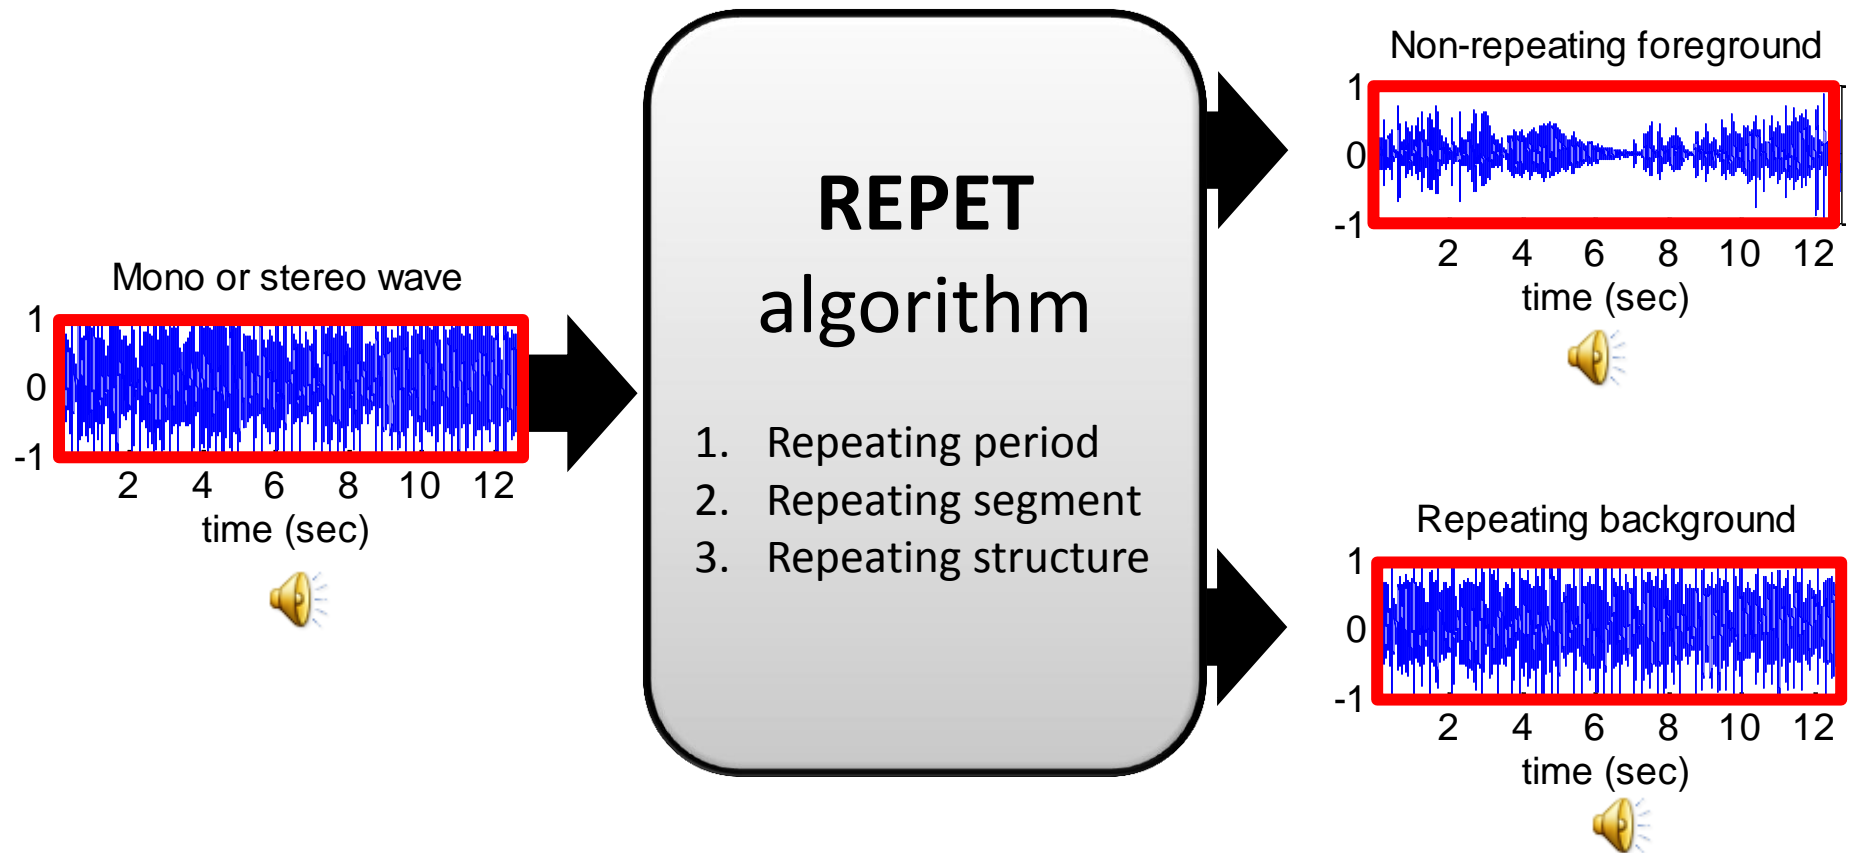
Mono or stereo wave
1
0
-1
2 4 6 8 10 12
time (sec)

REPET
algorithm

1. Repeating period
2. Repeating segment
3. Repeating structure

Non-repeating foreground
1
0
-1
2 4 6 8 10 12
time (sec)

Repeating background
1
0
-1
2 4 6 8 10 12
time (sec)